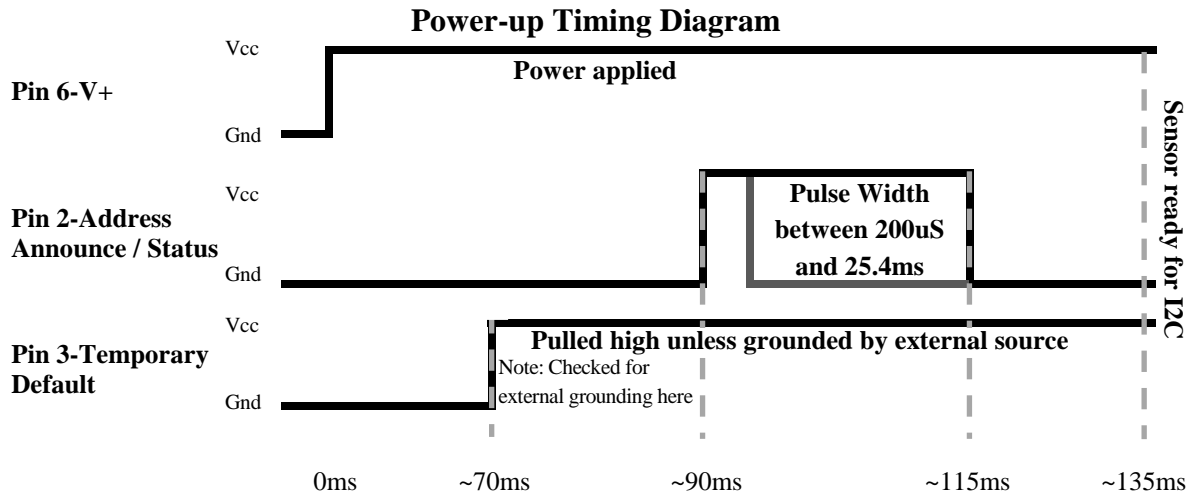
Power-up Timing Diagram

Pin 6-V+

Vcc

Gnd

Power applied

Pin 2-Address Announce / Status

Vcc

Gnd

Pulse Width between 200uS and 25.4ms

Pin 3-Temporary Default

Vcc

Gnd

Pulled high unless grounded by external source

Note: Checked for external grounding here

Sensor ready for I2C

0ms ~70ms ~90ms ~115ms ~135ms